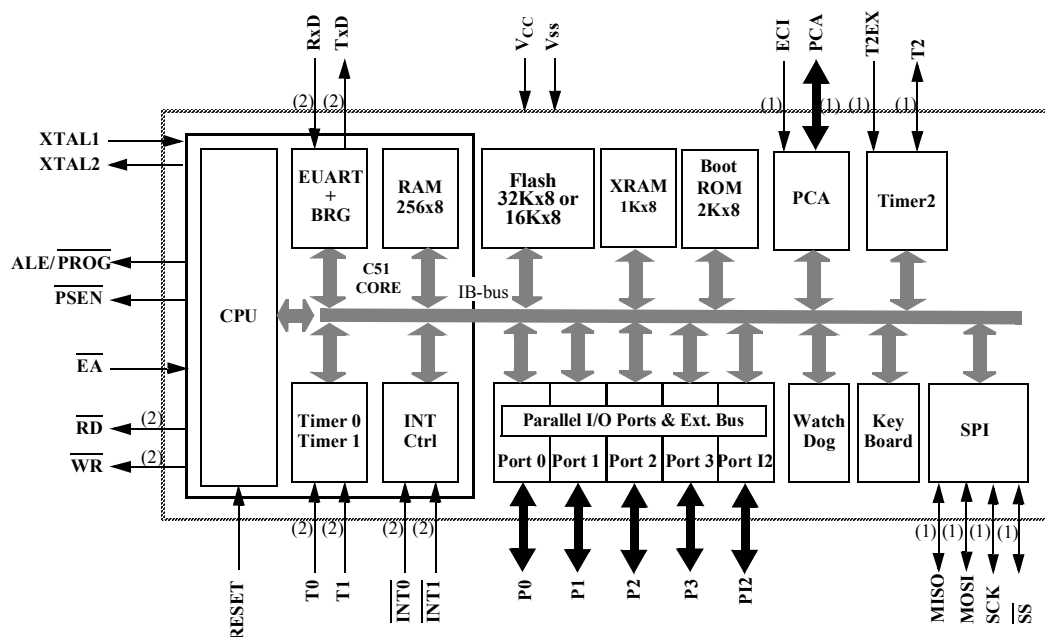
RxD
TxD
$V_{CC}$
Vss
ECI
PCA
T2EX
T2

(2) (2)
(1) (1) (1) (1)

XTAL1
XTAL2
$ALE/\overline{PROG}$
$\overline{PSEN}$
$\overline{EA}$
$\overline{RD}$ (2)
$\overline{WR}$ (2)

CPU
EUART + BRG
RAM 256x8
C51 CORE
Flash 32Kx8 or 16Kx8
XRAM 1Kx8
Boot ROM 2Kx8
PCA
Timer2
IB-bus
Timer 0 Timer 1
INT Ctrl
Parallel I/O Ports & Ext. Bus
Port 0 Port 1 Port 2 Port 3 Port I2
Watch Dog
Key Board
SPI

(2) (2) (2) (2)
(1) (1) (1) (1)

RESET
T0
T1
$\overline{INT0}$
$\overline{INT1}$
P0
P1
P2
P3
PI2
MISO
MOSI
SCK
$\overline{SS}$